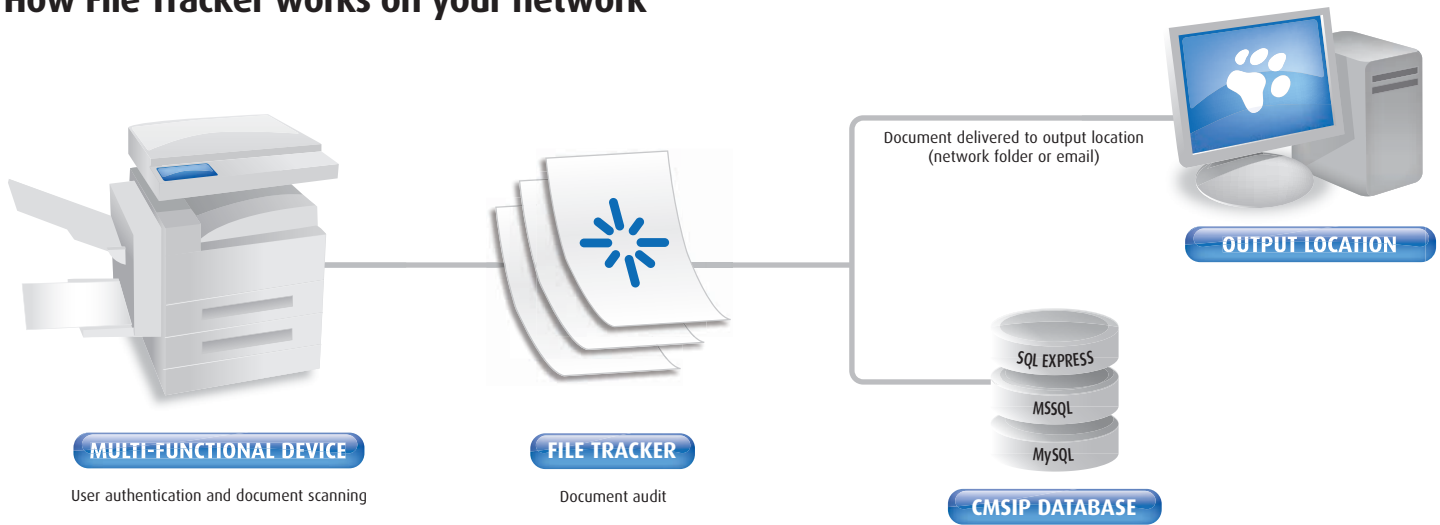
How File Tracker works on your network

Document delivered to output location (network folder or email)

OUTPUT LOCATION

SQL EXPRESS

MSSQL

MySQL

MULTI-FUNCTIONAL DEVICE

User authentication and document scanning

FILE TRACKER

Document audit

CMSIP DATABASE